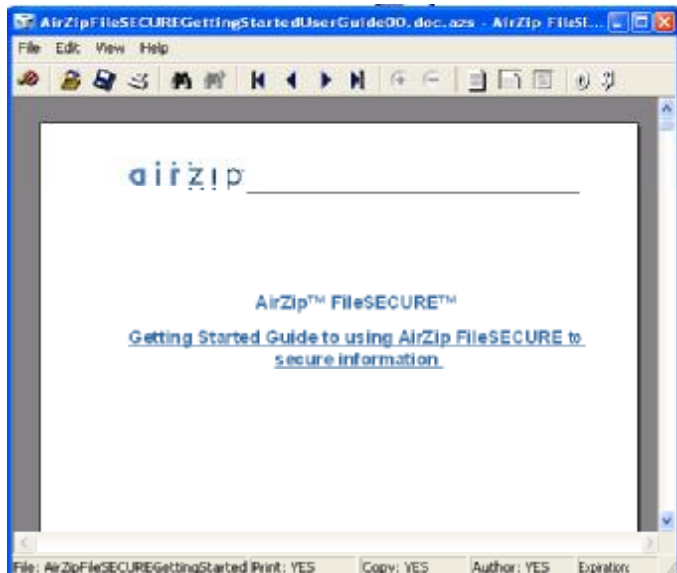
AirZipFileSECUREGettingStartedUserGuide00.doc.azs - AirZip FileSt...

File Edit View Help

airzip

AirZip™ FileSECURE™

Getting Started Guide to using AirZip FileSECURE to secure information

File: AirZipFileSECUREGettingStarted Print: YES Copy: YES Author: YES Expiration: